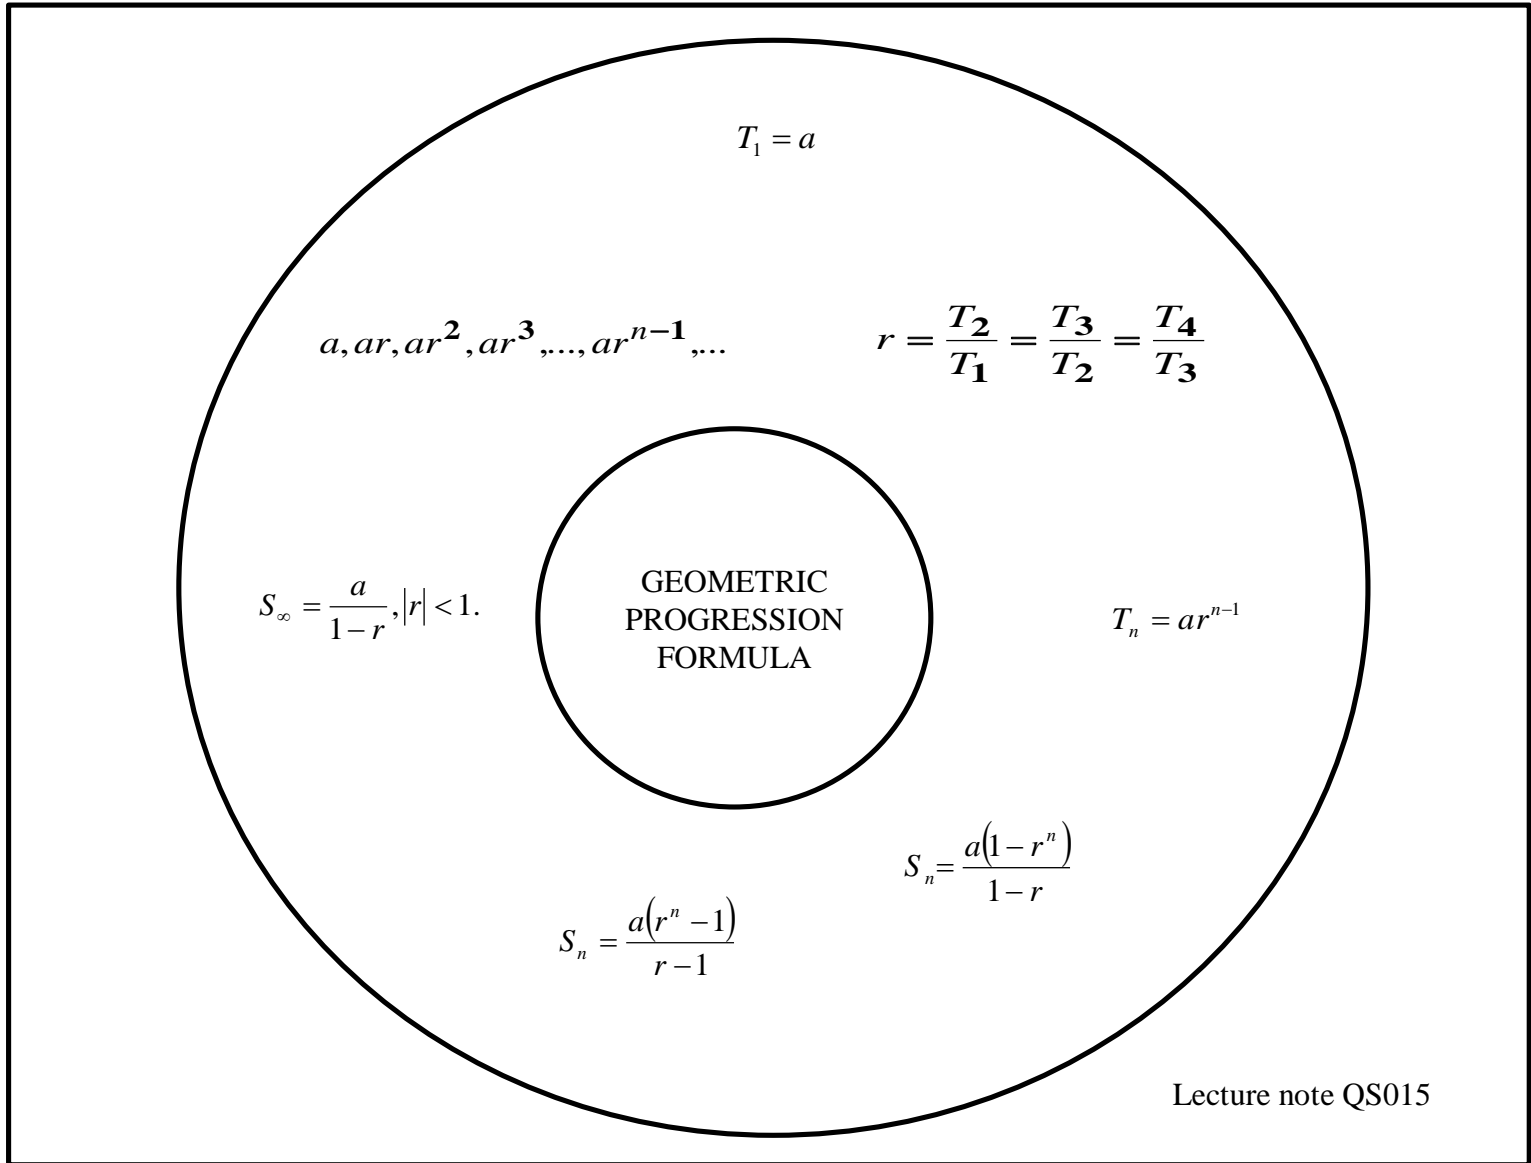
$T_1 = a$

$a, ar, ar^2, ar^3, ..., ar^{n-1}, ...$

$r = \frac{T_2}{T_1} = \frac{T_3}{T_2} = \frac{T_4}{T_3}$

$S_\infty = \frac{a}{1-r}, |r| < 1.$

GEOMETRIC PROGRESSION FORMULA

$T_n = ar^{n-1}$

$S_n = \frac{a(1-r^n)}{1-r}$

$S_n = \frac{a(r^n - 1)}{r-1}$

Lecture note QS015